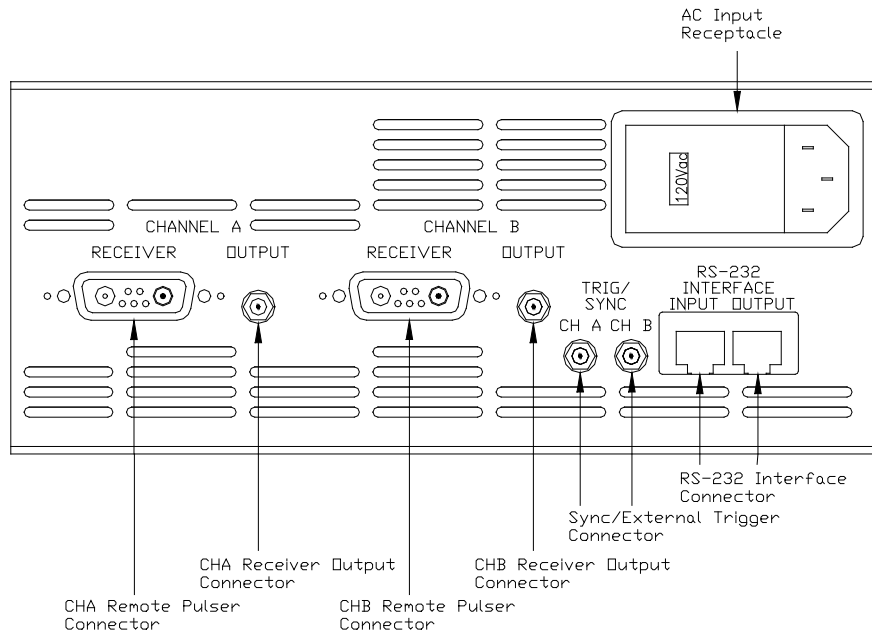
AC Input Receptacle

120Vac

CHANNEL A

RECEIVER

OUTPUT

CHANNEL B

RECEIVER

OUTPUT

TRIG/ SYNC

CH A

CH B

RS-232 INTERFACE

INPUT

OUTPUT

RS-232 Interface Connector

Sync/External Trigger Connector

CHA Receiver Output Connector

CHB Receiver Output Connector

CHA Remote Pulser Connector

CHB Remote Pulser Connector